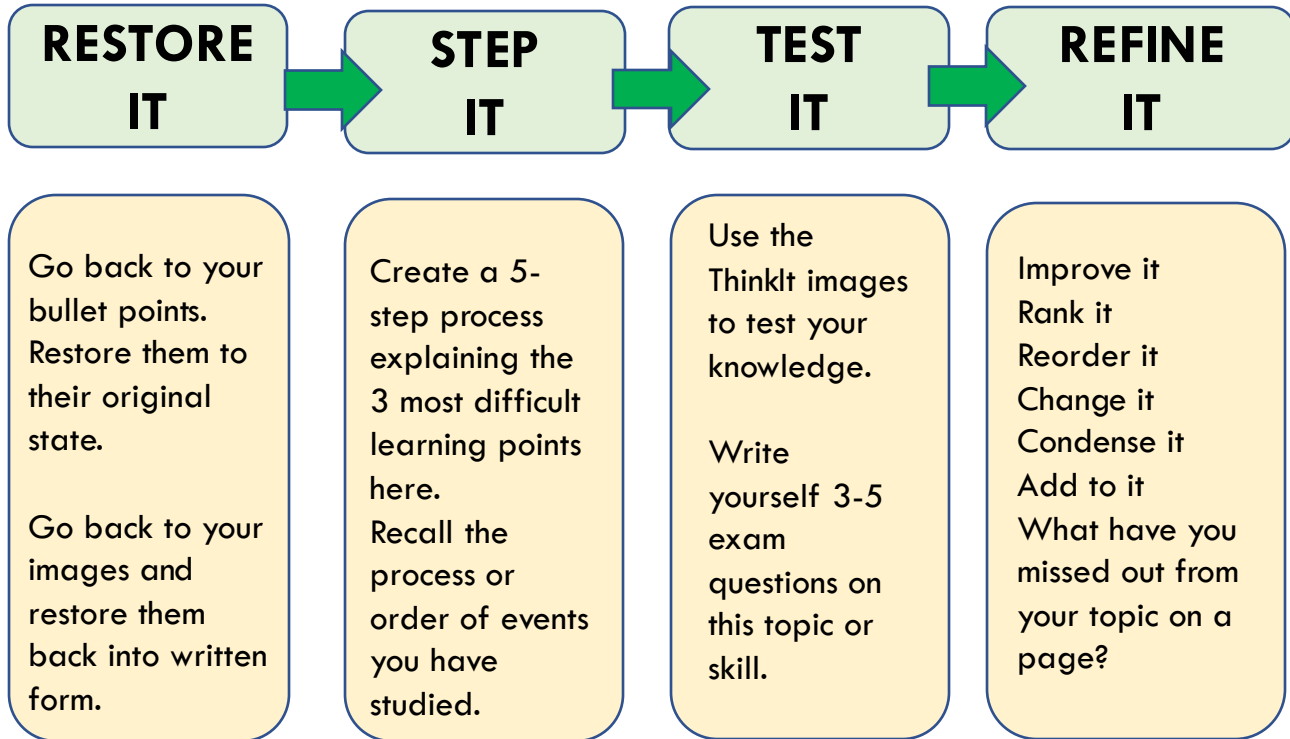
RESTORE IT

STEP IT

TEST IT

REFINE IT

Go back to your bullet points. Restore them to their original state.

Go back to your images and restore them back into written form.

Create a 5-step process explaining the 3 most difficult learning points here.
Recall the process or order of events you have studied.

Use the ThinkIt images to test your knowledge.

Write yourself 3-5 exam questions on this topic or skill.

Improve it
Rank it
Reorder it
Change it
Condense it
Add to it
What have you missed out from your topic on a page?